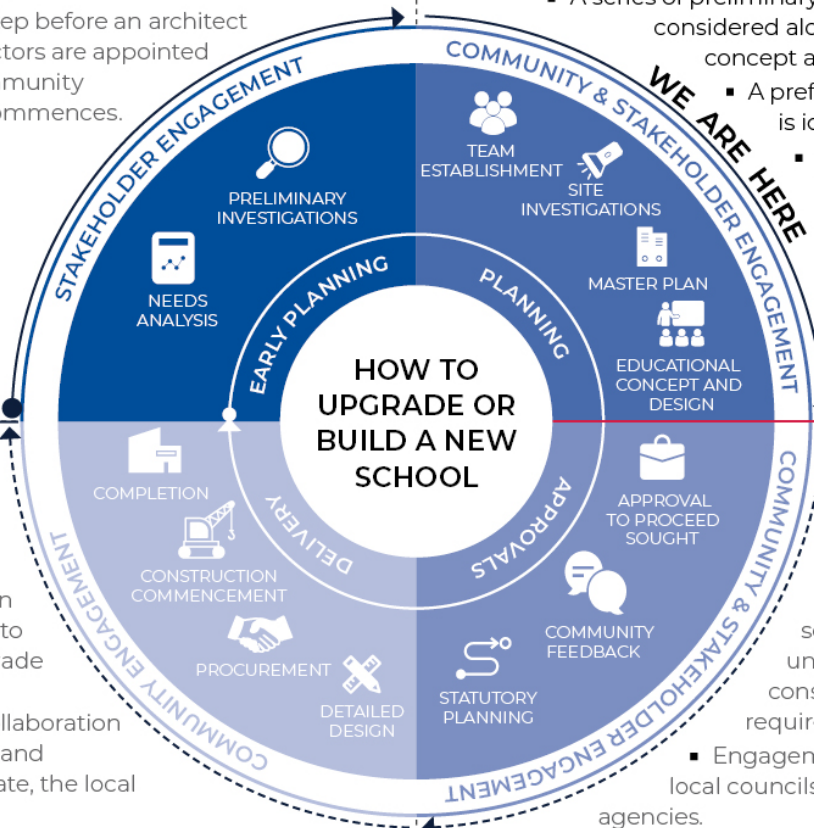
ep before an architect
tors are appointed
munity
ommences.

▪ A series of prelimin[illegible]
considered alo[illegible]
concept a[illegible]
▪ A pref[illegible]
is id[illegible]
▪

WE ARE HERE

STAKEHOLDER ENGAGEMENT

COMMUNITY & STAKEHOLDER ENGAGEMENT

PRELIMINARY INVESTIGATIONS

NEEDS ANALYSIS

TEAM ESTABLISHMENT

SITE INVESTIGATIONS

MASTER PLAN

EDUCATIONAL CONCEPT AND DESIGN

EARLY PLANNING

PLANNING

HOW TO UPGRADE OR BUILD A NEW SCHOOL

APPROVALS

DELIVERY

COMPLETION

CONSTRUCTION COMMENCEMENT

PROCUREMENT

DETAILED DESIGN

APPROVAL TO PROCEED SOUGHT

COMMUNITY FEEDBACK

STATUTORY PLANNING

COMMUNITY & STAKEHOLDER ENGAGEMENT

COMMUNITY ENGAGEMENT

STAKEHOLDER ENGAGEMENT

n
to
ade

llaboration
and
ate, the local

s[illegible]
un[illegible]
cons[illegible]
requir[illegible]
▪ Engagen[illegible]
local councils
agencies.